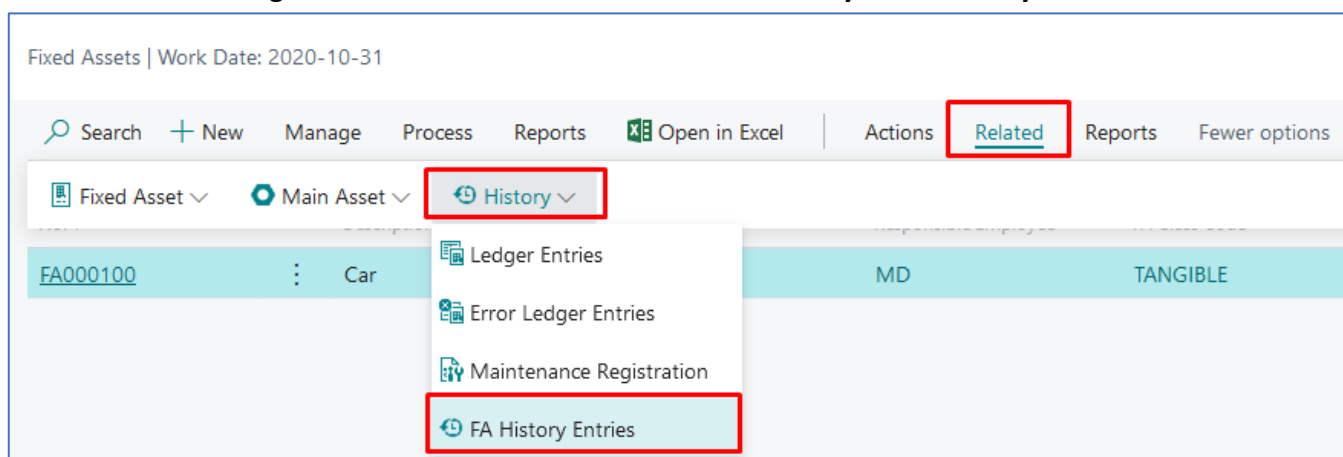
Fixed Assets | Work Date: 2020-10-31

Search New Manage Process Reports Open in Excel Actions Related Reports Fewer options

Fixed Asset Main Asset History

Ledger Entries
Error Ledger Entries
Maintenance Registration
FA History Entries

FA000100 Car MD TANGIBLE